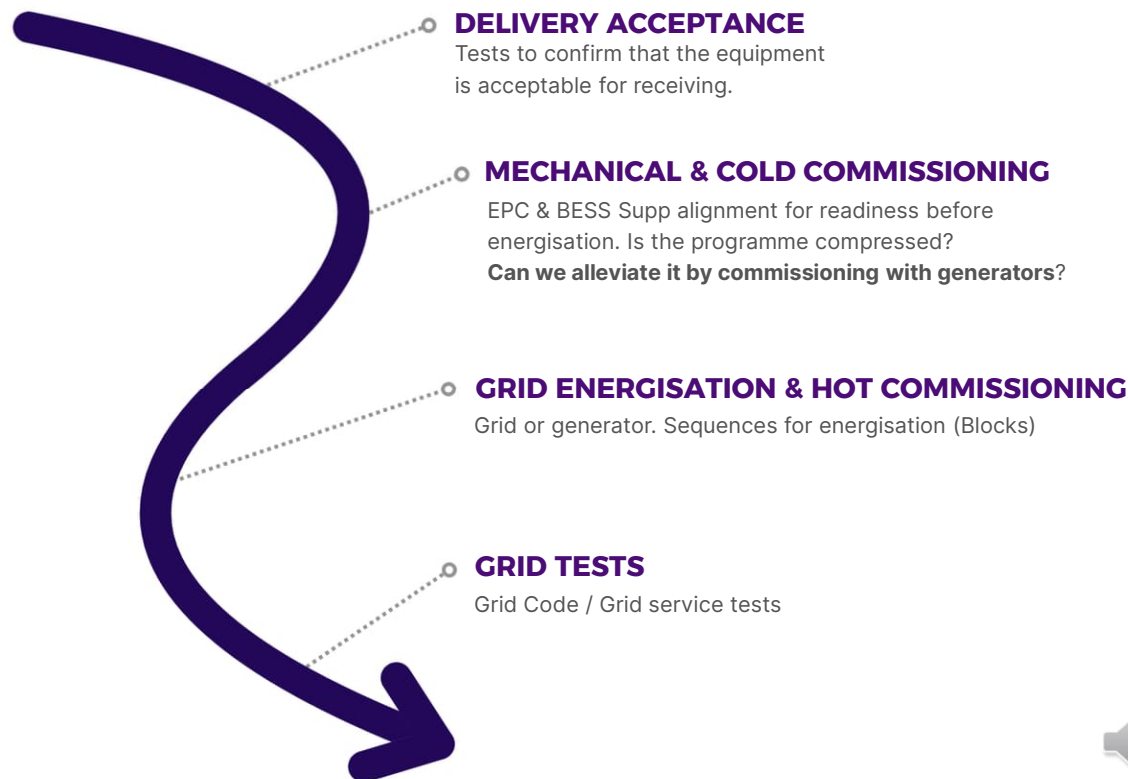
DELIVERY ACCEPTANCE
Tests to confirm that the equipment is acceptable for receiving.

MECHANICAL & COLD COMMISSIONING
EPC & BESS Supp alignment for readiness before energisation. Is the programme compressed? **Can we alleviate it by commissioning with generators**?

GRID ENERGISATION & HOT COMMISSIONING
Grid or generator. Sequences for energisation (Blocks)

GRID TESTS
Grid Code / Grid service tests